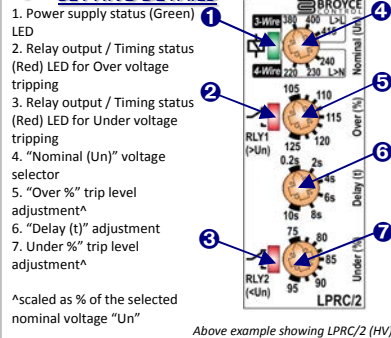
SETTING DETAILS

1. Power supply status (Green) LED
2. Relay output / Timing status (Red) LED for Over voltage tripping
3. Relay output / Timing status (Red) LED for Under voltage tripping
4. "Nominal (Un)" voltage selector
5. "Over %" trip level adjustment^
6. "Delay (t)" adjustment
7. Under %" trip level adjustment^

^scaled as % of the selected nominal voltage "Un"

1
3-Wire
4-Wire
380 400 L>L
415
240
220 230 L>N
Nominal (Un)
4
2
RLY1 (>Un)
105 110
115
120
125
Over (%)
5
0.2s 2s
4s
6s
8s
10s
Delay (t)
6
3
RLY2 (<Un)
75 80
85
90
95
Under (%)
7
BROYCE CONTROL
LPRC/2

Above example showing LPRC/2 (HV)